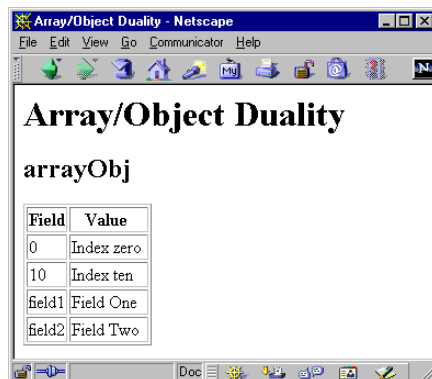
Array/Object Duality - Netscape

File Edit View Go Communicator Help

# Array/Object Duality

## arrayObj

| Field | Value |
|---|---|
| 0 | Index zero |
| 10 | Index ten |
| field1 | Field One |
| field2 | Field Two |

Doc